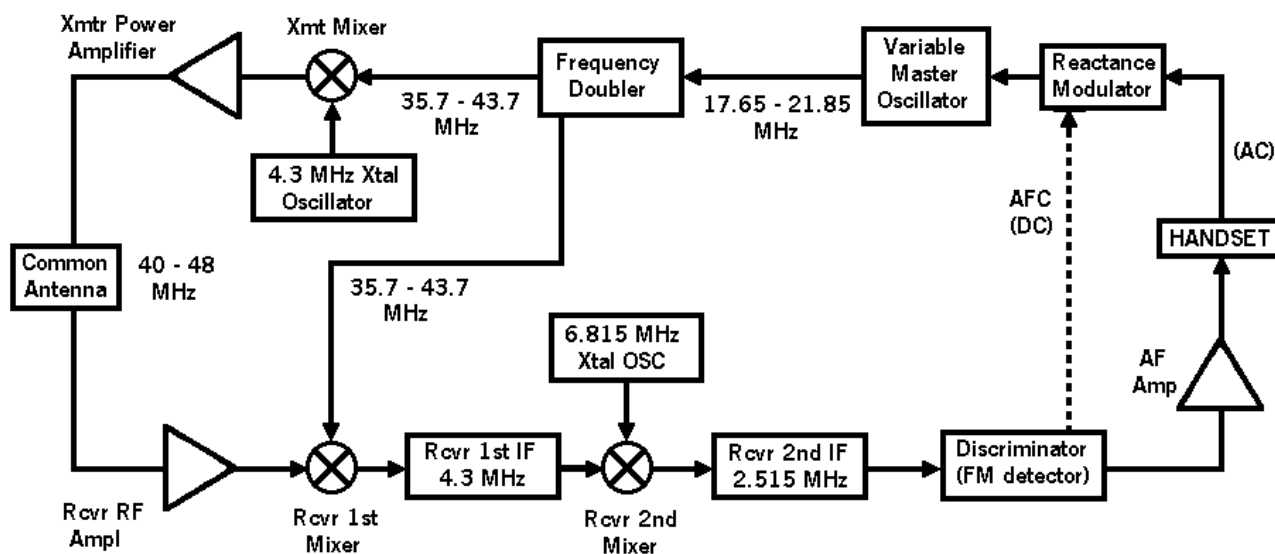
Xmtr Power Amplifier

Xmt Mixer

Frequency Doubler

Variable Master Oscillator

Reactance Modulator

35.7 - 43.7 MHz

17.65 - 21.85 MHz

(AC)

4.3 MHz Xtal Oscillator

AFC (DC)

HANDSET

Common Antenna

40 - 48 MHz

35.7 - 43.7 MHz

6.815 MHz Xtal OSC

AF Amp

Rcvr 1st IF 4.3 MHz

Rcvr 2nd IF 2.515 MHz

Discriminator (FM detector)

Rcvr RF Ampl

Rcvr 1st Mixer

Rcvr 2nd Mixer